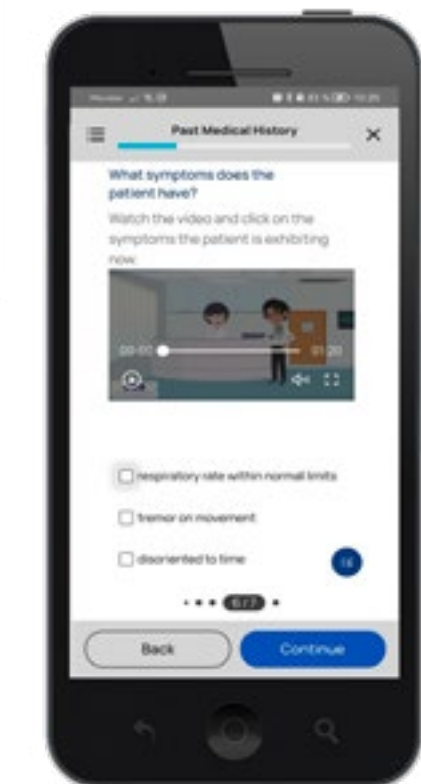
Past Medical History

What symptoms does the patient have?

Watch the video and click on the symptoms the patient is exhibiting now.

00:00

01:20

respiratory rate within normal limits

tremor on movement

disoriented to time

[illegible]

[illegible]

Back

Continue